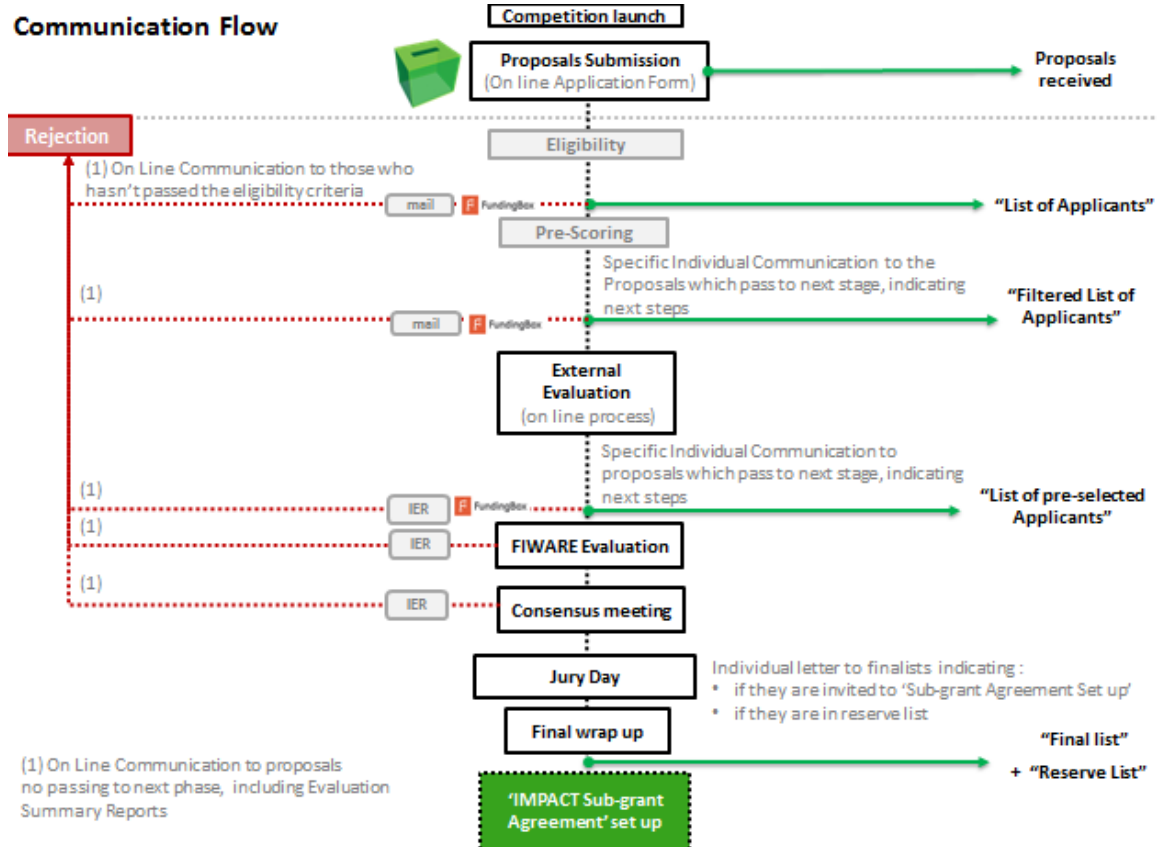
Communication Flow

Competition launch

Proposals Submission
(On line Application Form)

Proposals received

Rejection

Eligibility

(1) On Line Communication to those who hasn't passed the eligibility criteria

mail

F FundingBox

"List of Applicants"

Pre-Scoring

Specific Individual Communication to the Proposals which pass to next stage, indicating next steps

(1)

mail

F FundingBox

"Filtered List of Applicants"

External Evaluation
(on line process)

Specific Individual Communication to proposals which pass to next stage, indicating next steps

(1)

IER

F FundingBox

"List of pre-selected Applicants"

(1)

IER

FIWARE Evaluation

(1)

IER

Consensus meeting

Jury Day

Individual letter to finalists indicating :
• if they are invited to 'Sub-grant Agreement Set up'
• if they are in reserve list

Final wrap up

"Final list"
+ "Reserve List"

(1) On Line Communication to proposals no passing to next phase, including Evaluation Summary Reports

'IMPACT Sub-grant Agreement' set up